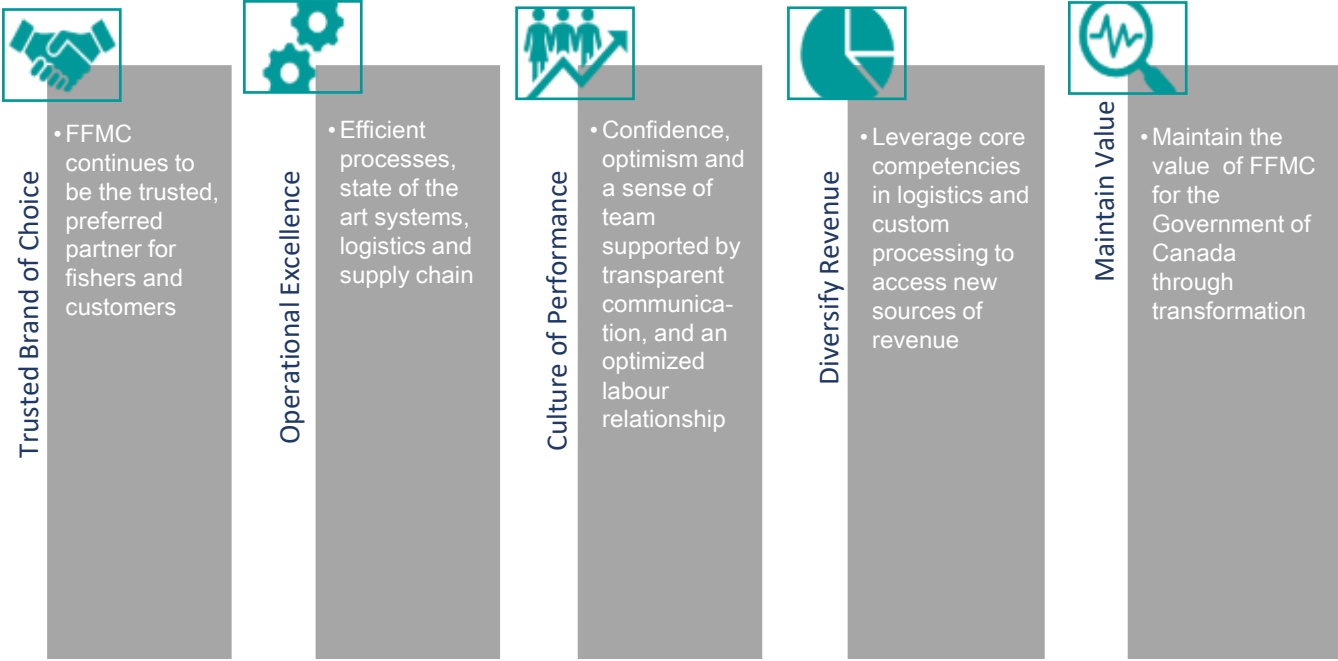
Trusted Brand of Choice

• FFMC continues to be the trusted, preferred partner for fishers and customers

Operational Excellence

• Efficient processes, state of the art systems, logistics and supply chain

Culture of Performance

• Confidence, optimism and a sense of team supported by transparent communication, and an optimized labour relationship

Diversify Revenue

• Leverage core competencies in logistics and custom processing to access new sources of revenue

Maintain Value

• Maintain the value of FFMC for the Government of Canada through transformation